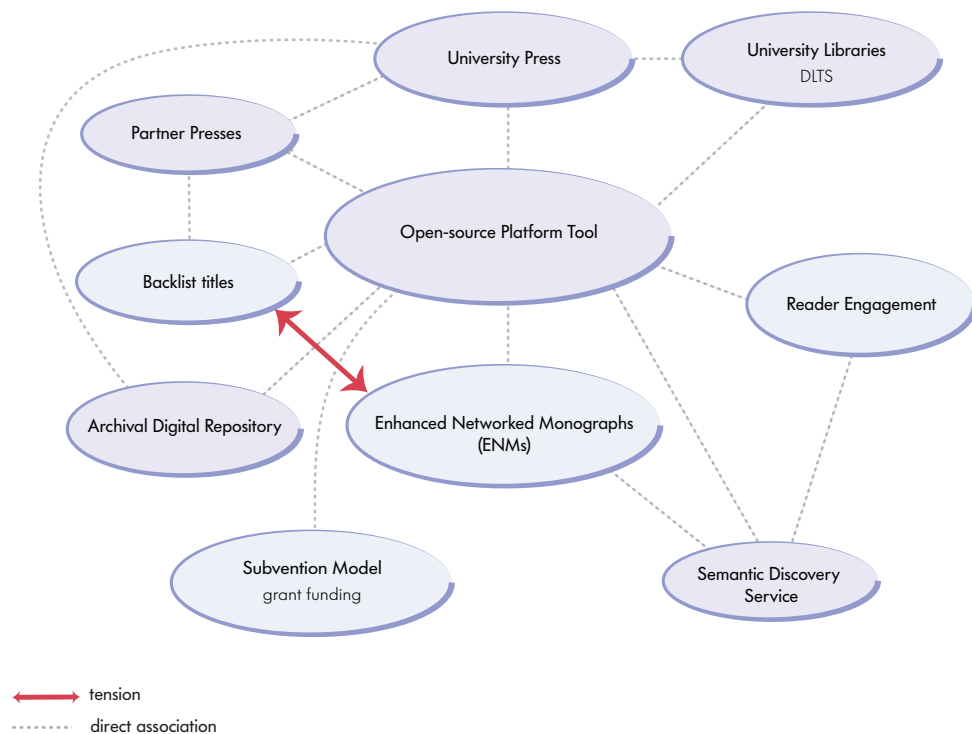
University Press

University Libraries
DLTS

Partner Presses

Open-source Platform Tool

Backlist titles

Reader Engagement

Archival Digital Repository

Enhanced Networked Monographs (ENMs)

Subvention Model
grant funding

Semantic Discovery Service

tension

direct association